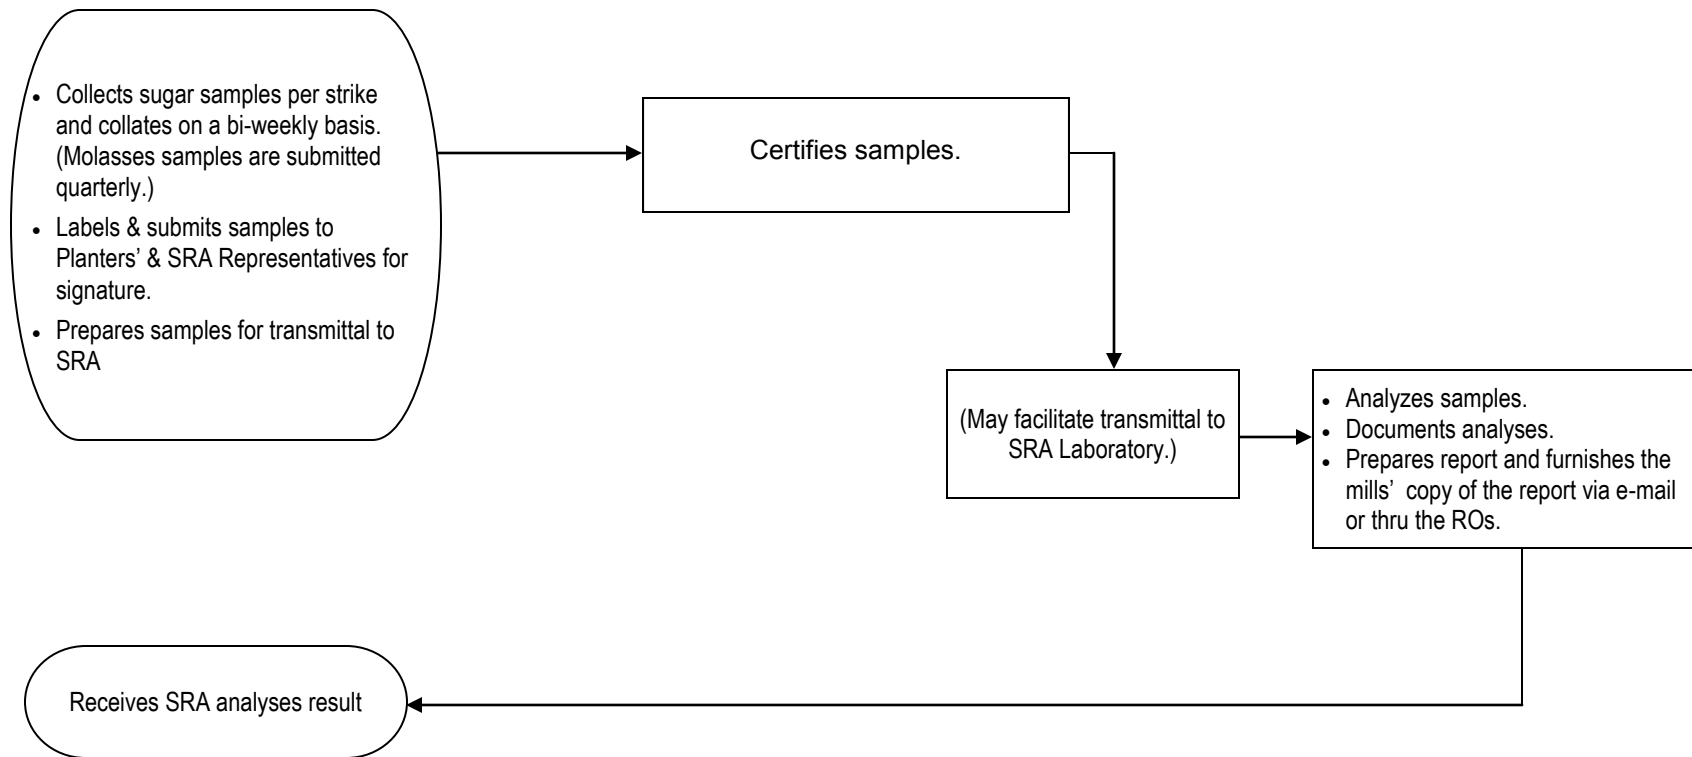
- Collects sugar samples per strike and collates on a bi-weekly basis. (Molasses samples are submitted quarterly.)
- Labels & submits samples to Planters' & SRA Representatives for signature.
- Prepares samples for transmittal to SRA

Certifies samples.

(May facilitate transmittal to SRA Laboratory.)

- Analyzes samples.
- Documents analyses.
- Prepares report and furnishes the mills' copy of the report via e-mail or thru the ROs.

Receives SRA analyses result